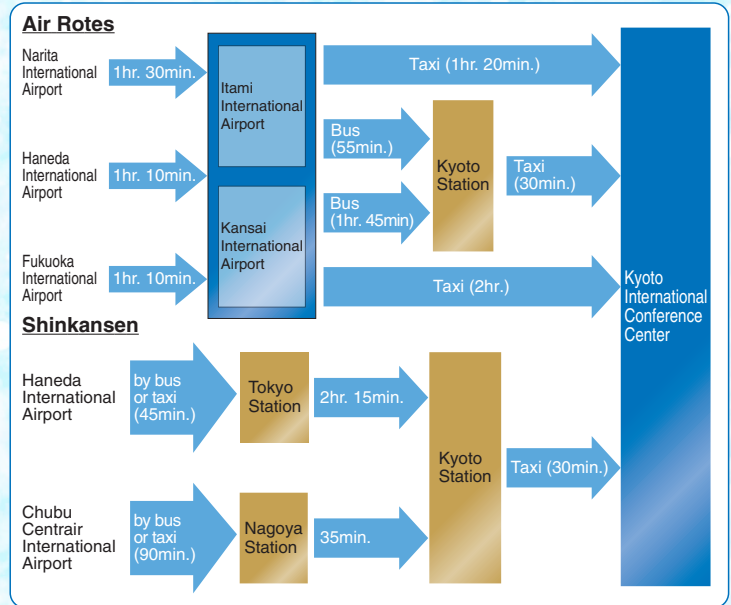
Air Rotes

Narita International Airport

1hr. 30min.

Haneda International Airport

1hr. 10min.

Fukuoka International Airport

1hr. 10min.

Itami International Airport

Kansai International Airport

Taxi (1hr. 20min.)

Bus (55min.)

Bus (1hr. 45min)

Kyoto Station

Taxi (30min.)

Taxi (2hr.)

Kyoto International Conference Center

Shinkansen

Haneda International Airport

by bus or taxi (45min.)

Tokyo Station

2hr. 15min.

Chubu Centrair International Airport

by bus or taxi (90min.)

Nagoya Station

35min.

Kyoto Station

Taxi (30min.)